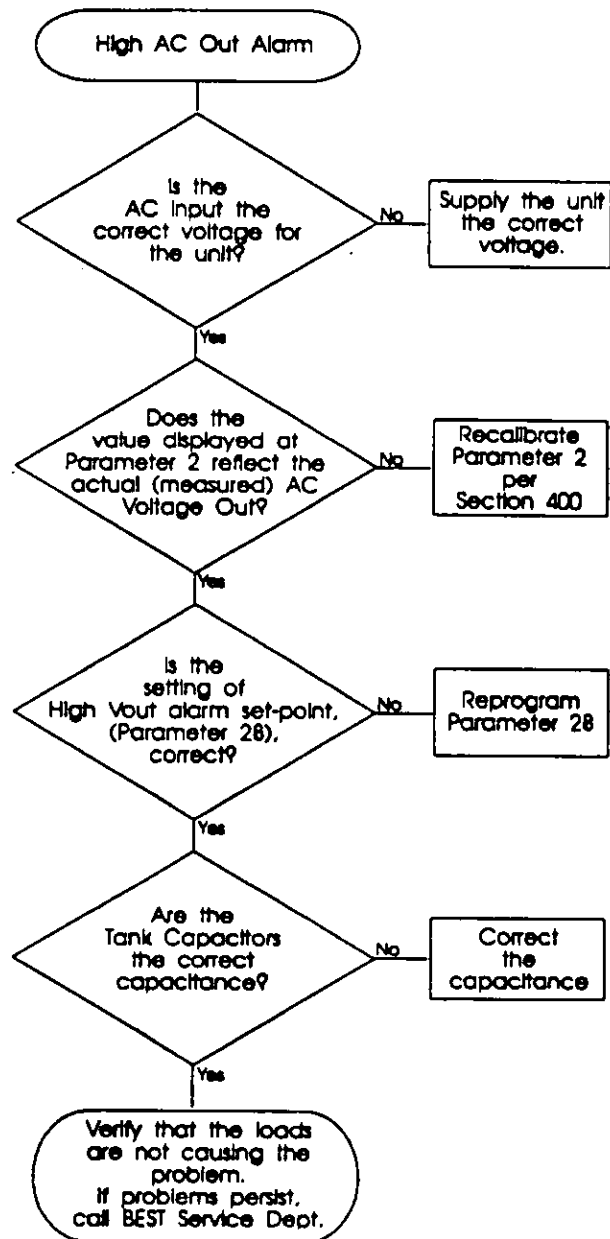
High AC Out Alarm

Is the AC Input the correct voltage for the unit?

No

Supply the unit the correct voltage.

Yes

Does the value displayed at Parameter 2 reflect the actual (measured) AC Voltage Out?

No

Recalibrate Parameter 2 per Section 400

Yes

Is the setting of High Vout alarm set-point, (Parameter 28), correct?

No

Reprogram Parameter 28

Yes

Are the Tank Capacitors the correct capacitance?

No

Correct the capacitance

Yes

Verify that the loads are not causing the problem. If problems persist, call BEST Service Dept.